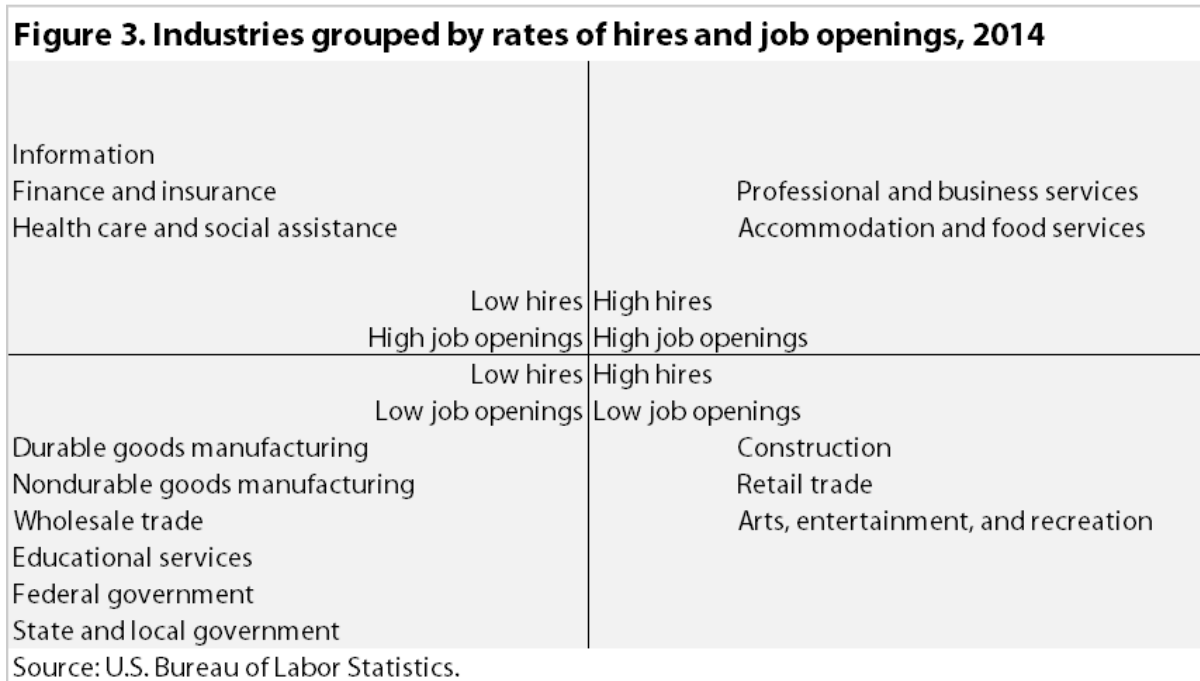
Figure 3. Industries grouped by rates of hires and job openings, 2014

Information
Finance and insurance
Health care and social assistance

Professional and business services
Accommodation and food services

Low hires
High job openings

High hires
High job openings

Low hires
Low job openings

High hires
Low job openings

Durable goods manufacturing
Nondurable goods manufacturing
Wholesale trade
Educational services
Federal government
State and local government

Construction
Retail trade
Arts, entertainment, and recreation

Source: U.S. Bureau of Labor Statistics.